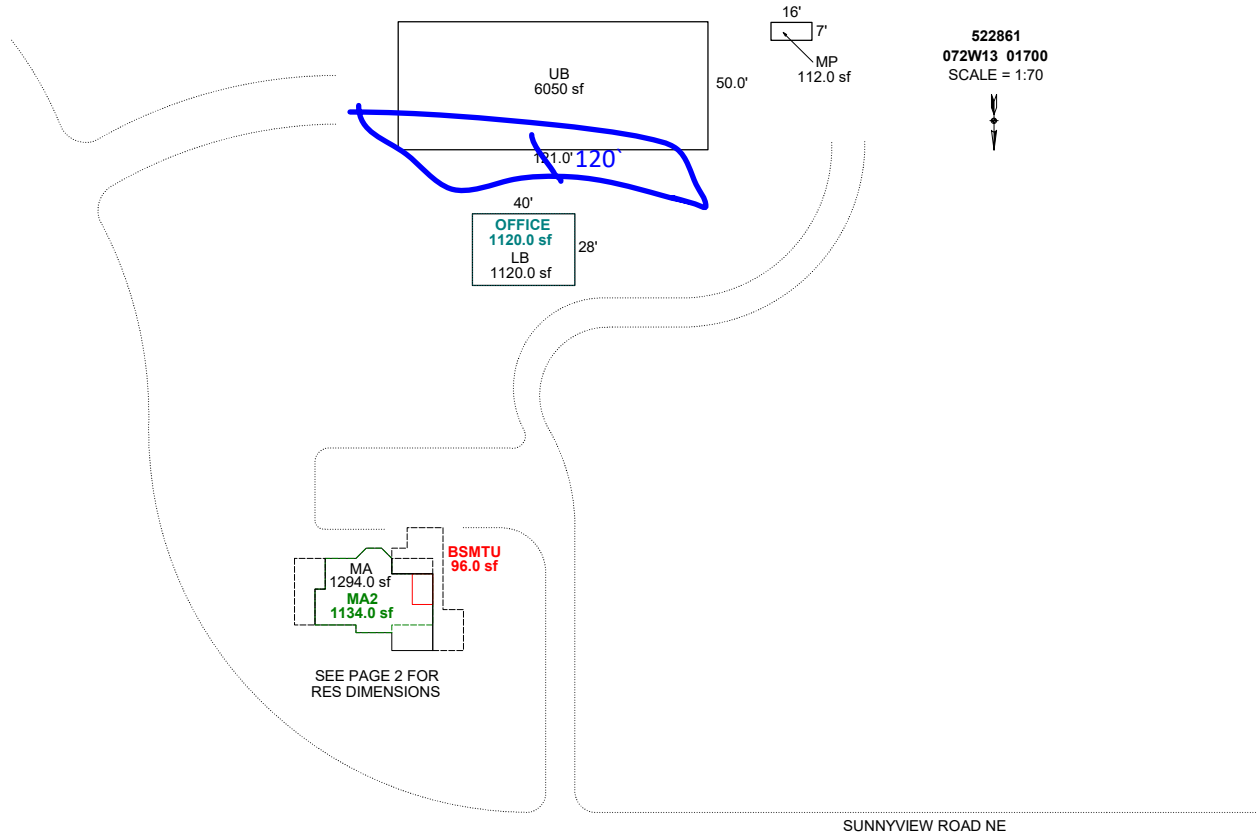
16'
7'
MP
112.0 sf

522861
072W13 01700
SCALE = 1:70

UB
6050 sf
50.0'
121.0'
120`

40'
OFFICE
1120.0 sf
LB
1120.0 sf
28'

BSMTU
96.0 sf
MA
1294.0 sf
MA2
1134.0 sf

SEE PAGE 2 FOR RES DIMENSIONS

SUNNYVIEW ROAD NE